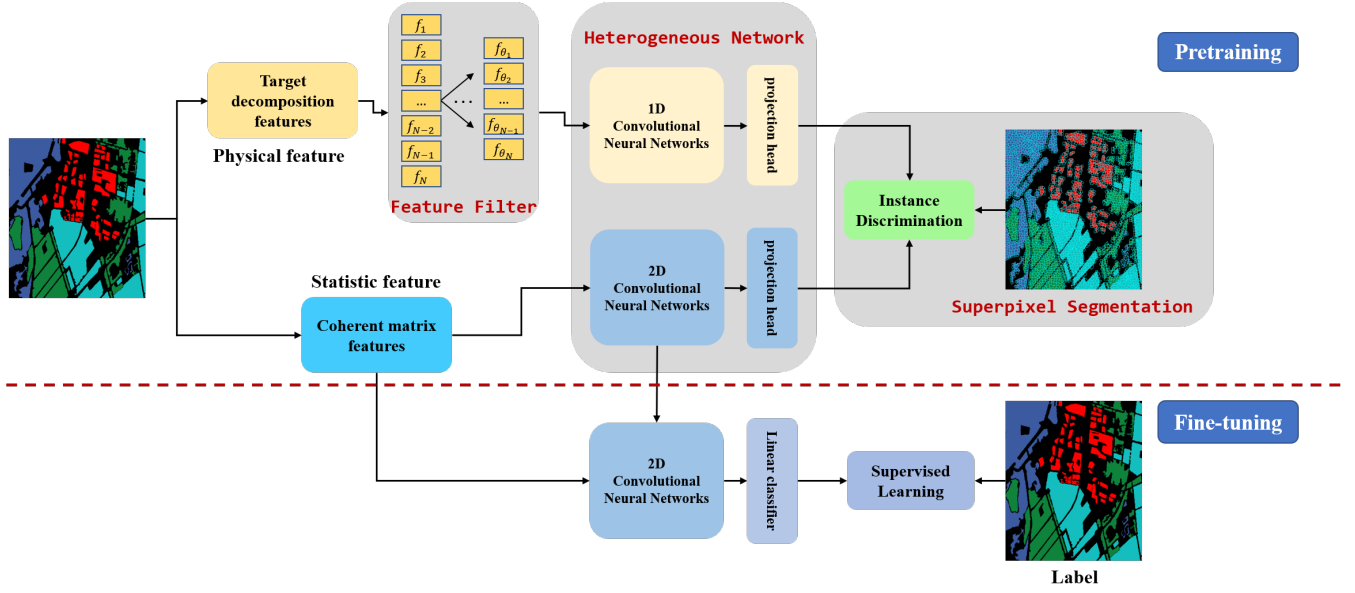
Pretraining

Target decomposition features

Physical feature

$f_1$
$f_2$
$f_3$
...
$f_{N-2}$
$f_{N-1}$
$f_N$

$f_{\theta_1}$
$f_{\theta_2}$
...
$f_{\theta_{N-1}}$
$f_{\theta_N}$

Feature Filter

Heterogeneous Network

1D Convolutional Neural Networks

projection head

2D Convolutional Neural Networks

projection head

Instance Discrimination

Superpixel Segmentation

Statistic feature

Coherent matrix features

Fine-tuning

2D Convolutional Neural Networks

Linear classifier

Supervised Learning

Label